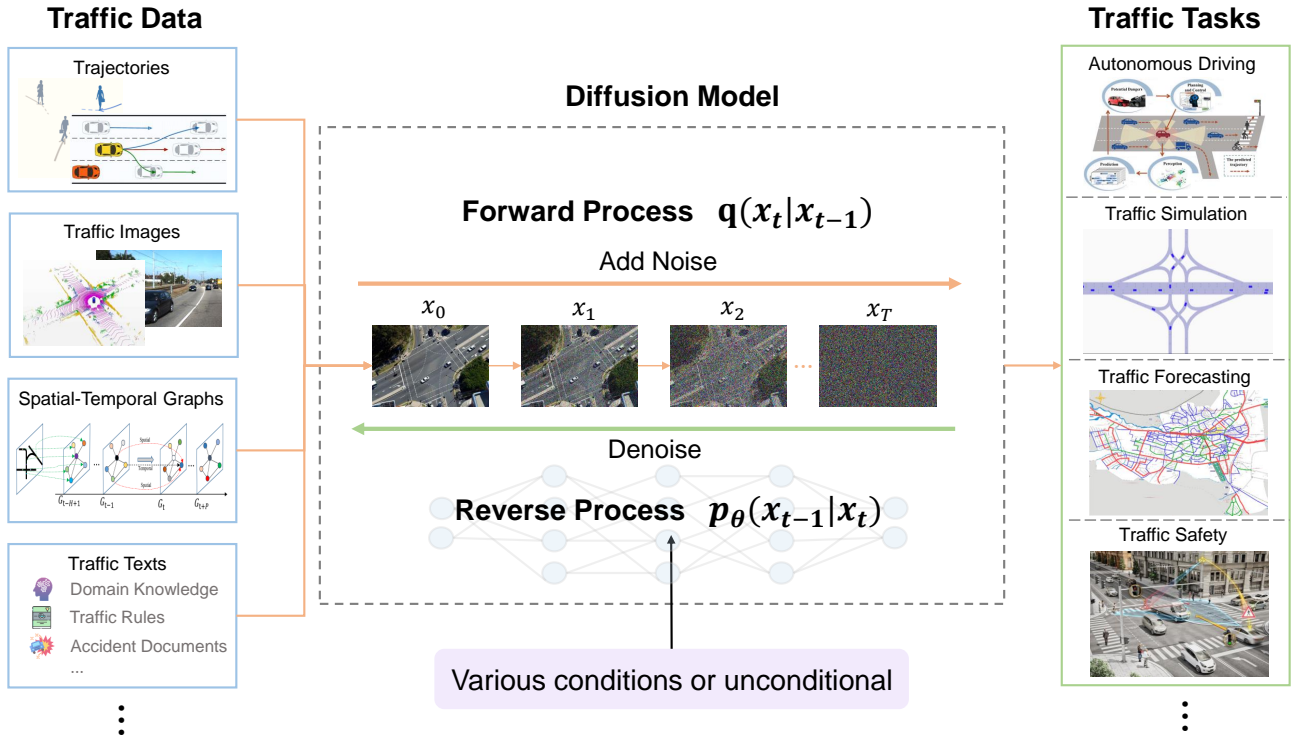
Traffic Data

Trajectories

Traffic Images

Spatial-Temporal Graphs

$G_{t-H+1}$ $G_{t-1}$ $G_t$ $G_{t+P}$

Spatial

Temporal

Spatial

Traffic Texts

Domain Knowledge

Traffic Rules

Accident Documents

...

⋮

Diffusion Model

Forward Process $q(x_t|x_{t-1})$

Add Noise

$x_0$ $x_1$ $x_2$ $x_T$

Denoise

Reverse Process $p_\theta(x_{t-1}|x_t)$

Various conditions or unconditional

Traffic Tasks

Autonomous Driving

Potential Dangers

Planning and Control

Prediction

Perception

The predicted trajectory

Traffic Simulation

Traffic Forecasting

Traffic Safety

⋮